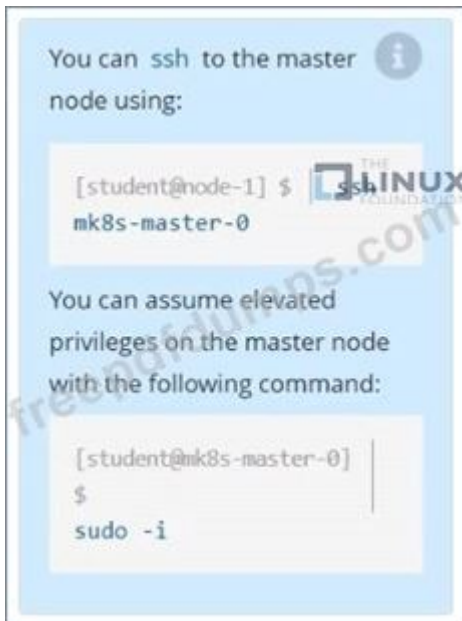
You can ssh to the master node using:

[student@node-1] $ ssh
mk8s-master-0

THE LINUX FOUNDATION

You can assume elevated privileges on the master node with the following command:

[student@mk8s-master-0]
$
sudo -i

freecertdumps.com